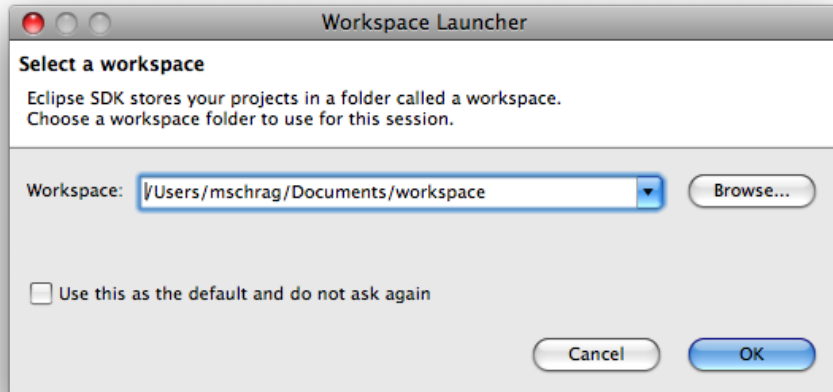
Workspace Launcher

Select a workspace

Eclipse SDK stores your projects in a folder called a workspace.
Choose a workspace folder to use for this session.

Workspace: /Users/mschrag/Documents/workspace

Browse...

Use this as the default and do not ask again

Cancel

OK